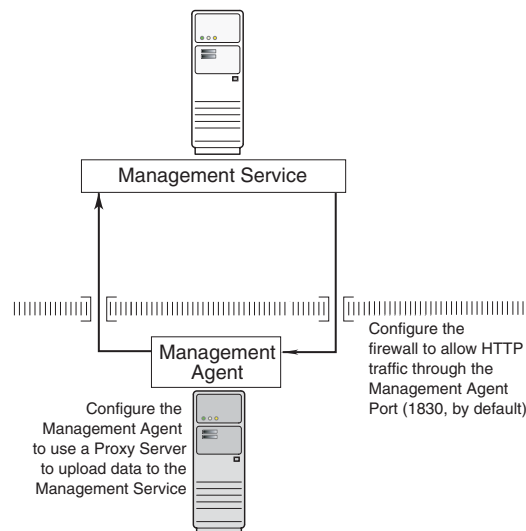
Management Service

Management Agent

Configure the firewall to allow HTTP traffic through the Management Agent Port (1830, by default)

Configure the Management Agent to use a Proxy Server to upload data to the Management Service